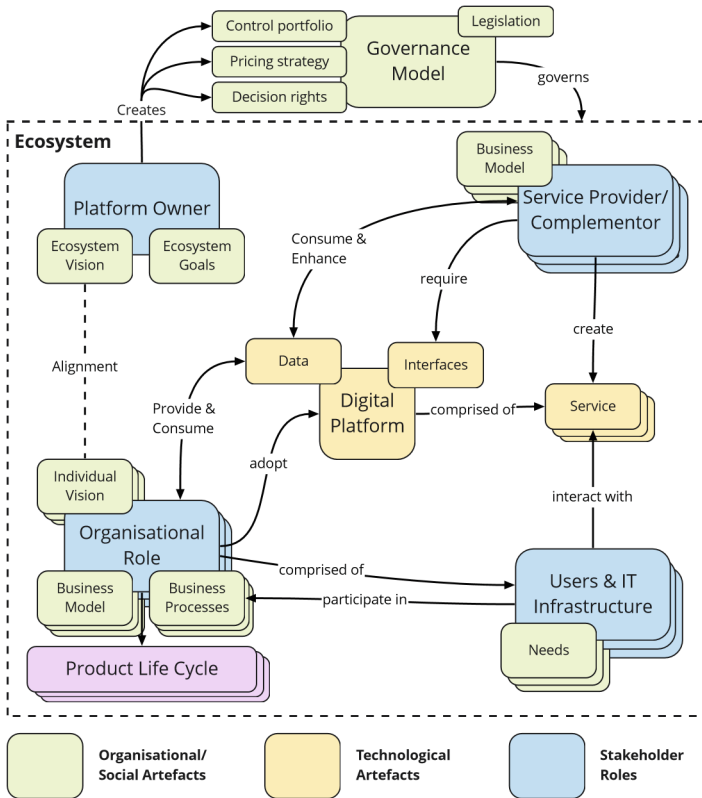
Control portfolio

Legislation

Governance Model

Pricing strategy

Decision rights

Creates

governs

Ecosystem

Business Model

Service Provider/ Complementor

Platform Owner

Ecosystem Vision

Ecosystem Goals

Consume & Enhance

require

create

Alignment

Data

Interfaces

Provide & Consume

Digital Platform

comprised of

Service

adopt

interact with

Individual Vision

Organisational Role

comprised of

Users & IT Infrastructure

Business Model

Business Processes

participate in

Needs

Product Life Cycle

Organisational/ Social Artefacts

Technological Artefacts

Stakeholder Roles